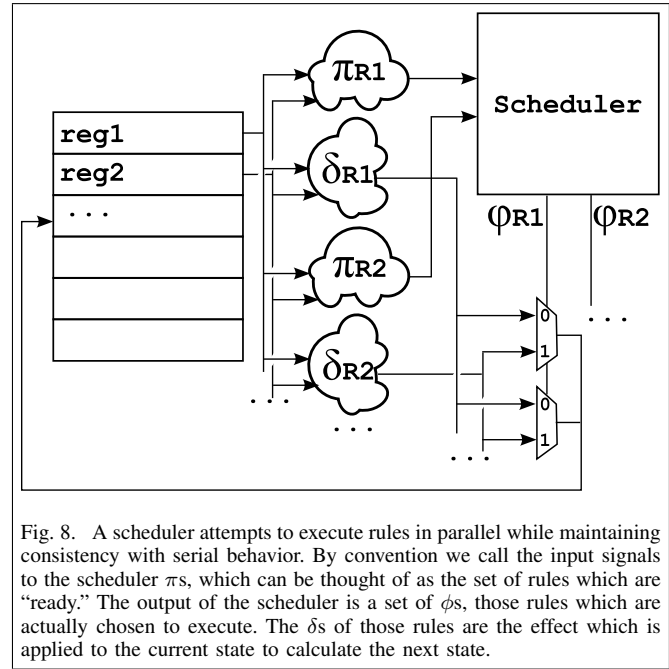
Scheduler

reg1

reg2

...

$\pi_{R1}$

$\delta_{R1}$

$\pi_{R2}$

$\delta_{R2}$

$\varphi_{R1}$

$\varphi_{R2}$

0

1

0

1

...

...

...

...

Fig. 8. A scheduler attempts to execute rules in parallel while maintaining consistency with serial behavior. By convention we call the input signals to the scheduler $\pi$s, which can be thought of as the set of rules which are "ready." The output of the scheduler is a set of $\phi$s, those rules which are actually chosen to execute. The $\delta$s of those rules are the effect which is applied to the current state to calculate the next state.